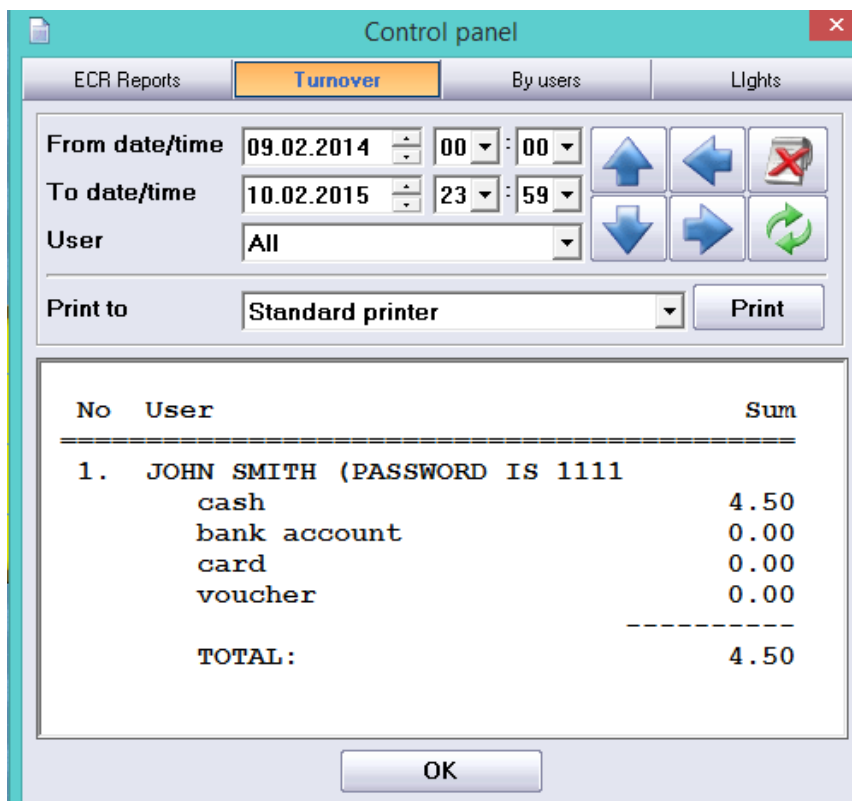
Control panel

ECR Reports | Turnover | By users | LIghts

From date/time 09.02.2014 00 : 00
To date/time 10.02.2015 23 : 59
User All

Print to Standard printer Print

No User Sum
==================================================
1. JOHN SMITH (PASSWORD IS 1111
cash 4.50
bank account 0.00
card 0.00
voucher 0.00
----------
TOTAL: 4.50

OK